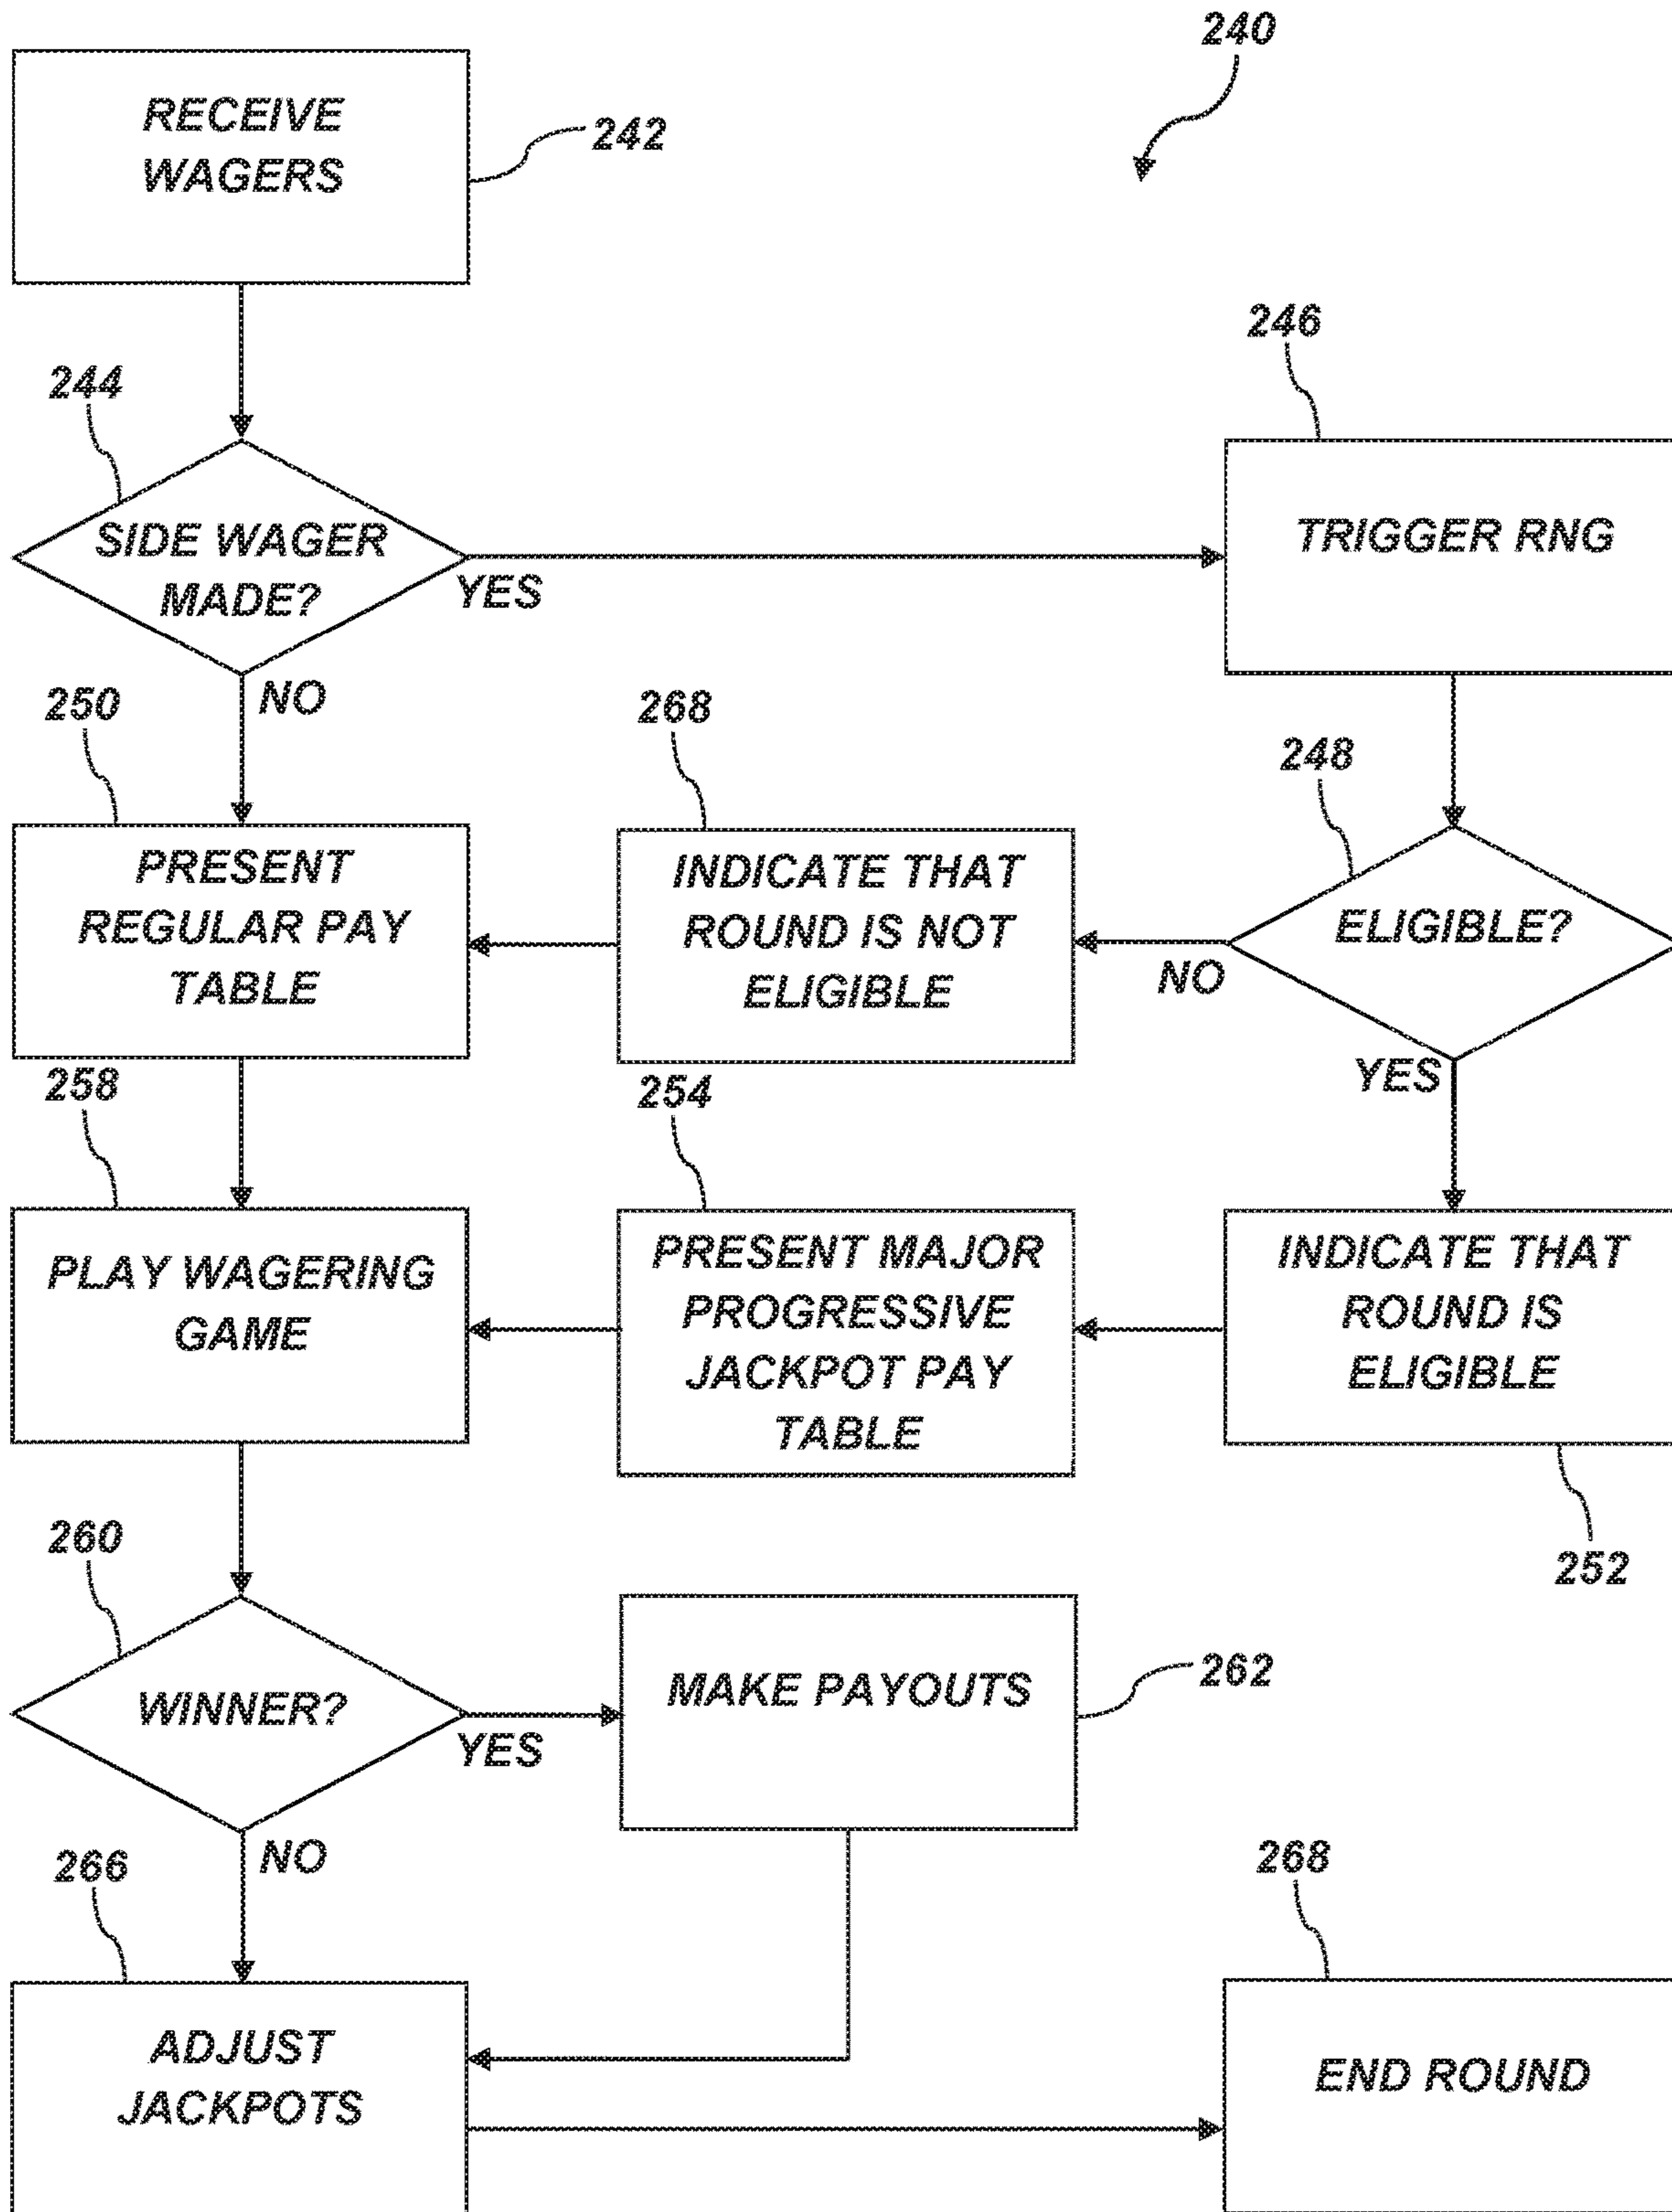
240

RECEIVE WAGERS

242

244

SIDE WAGER MADE?

YES

246

TRIGGER RNG

NO

250

268

248

PRESENT REGULAR PAY TABLE

INDICATE THAT ROUND IS NOT ELIGIBLE

NO

ELIGIBLE?

YES

258

254

PLAY WAGERING GAME

PRESENT MAJOR PROGRESSIVE JACKPOT PAY TABLE

INDICATE THAT ROUND IS ELIGIBLE

252

260

WINNER?

YES

MAKE PAYOUTS

262

NO

266

268

ADJUST JACKPOTS

END ROUND